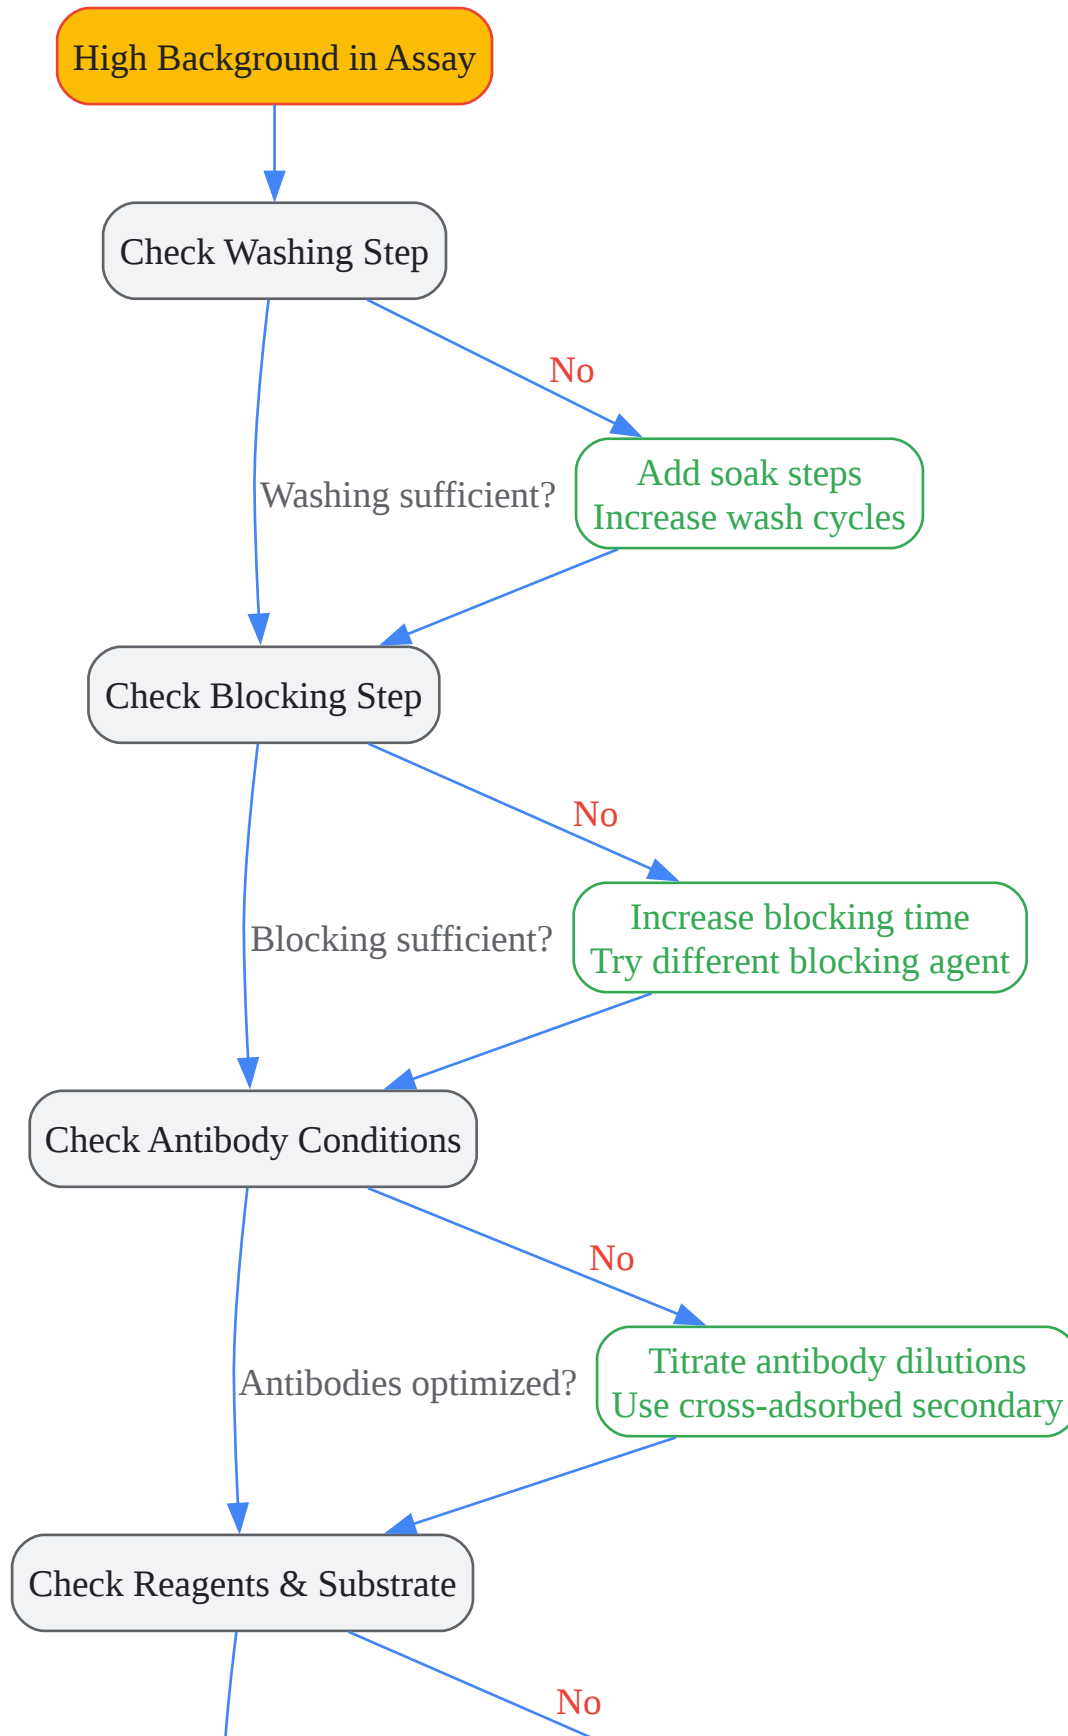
High Background in Assay

Check Washing Step

No

Washing sufficient?

Add soak steps
Increase wash cycles

Check Blocking Step

No

Blocking sufficient?

Increase blocking time
Try different blocking agent

Check Antibody Conditions

No

Antibodies optimized?

Titrate antibody dilutions
Use cross-adsorbed secondary

Check Reagents & Substrate

No